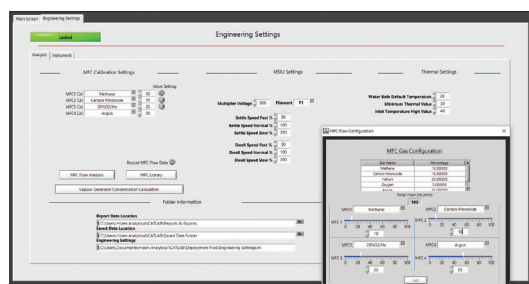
Main Screen | Engineering Settings

Locked

Engineering Settings

Analysis | Instrument

MFC Calibration Settings

Valve Setting

MFC1 Cal: Methane 10
MFC2 Cal: Carbon Monoxide 10
MFC3 Cal: 28%O2/He 25
MFC4 Cal: Argon 55

Record MFC Flow Data

MFC Flow Analysis
MFC Library

Vapour Generator Concentration Calculation

MSIU Settings

Multiplier Voltage 900 Filament F1

Settle Speed Fast % 50
Settle Speed Normal % 100
Settle Speed Slow % 300

Dwell Speed Fast % 50
Dwell Speed Normal % 100
Dwell Speed Slow % 300

Thermal Settings

Water Bath Default Temperature 20
Minimum Thermal Value 20
Inlet Temperature High Value 40

Folder Information

Report Data Location
C:\Users\Hiden Analytical\CATLAB\Reports & Recipes
Saved Data Location
C:\Users\Hiden Analytical\CATLAB\Saved Data Folder
Engineering Settings
C:\Users\Documents\Hiden Analytical\CATLAB\Deployment Files\Engineering Settings.ini

MFC Flow Configuration

MFC Gas Configuration

| Gas Name | Percentage |
|---|---|
| Methane | 15.000000 |
| Carbon Monoxide | 15.000000 |
| Helium | 25.000000 |
| Oxygen | 5.000000 |
| Argon | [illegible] |

Total Flow (mL/min)
100

MFC1 Methane
MFC2 Carbon Monoxide
0 20 40 60 80 100
15
15
MFC3 28%O2/He
MFC4 Argon
25
40

Exit